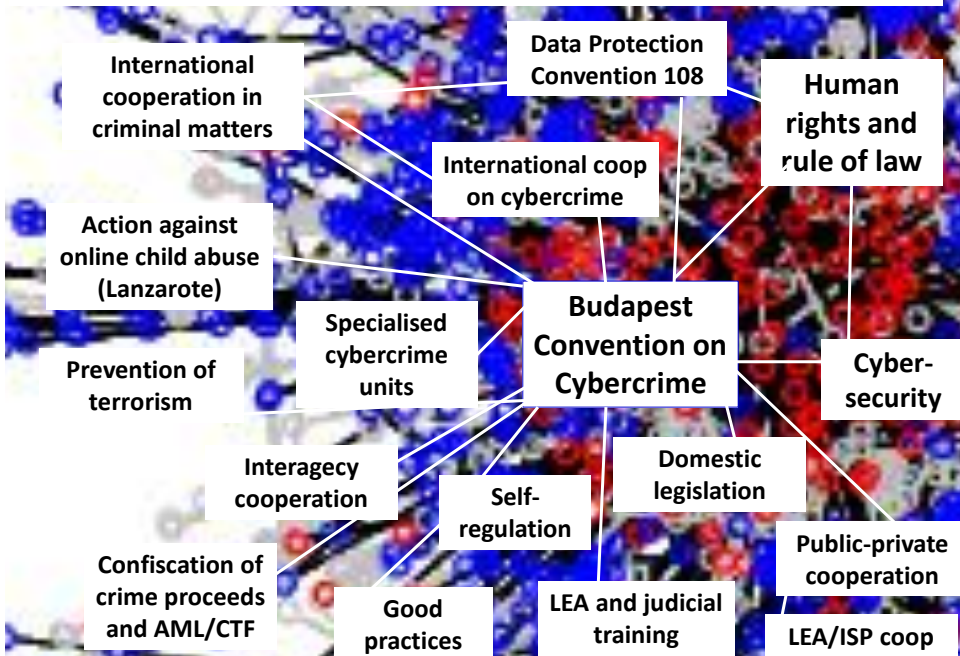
International cooperation in criminal matters

Data Protection Convention 108

Human rights and rule of law

International coop on cybercrime

Action against online child abuse (Lanzarote)

Budapest Convention on Cybercrime

Specialised cybercrime units

Prevention of terrorism

Cyber-security

Interagecy cooperation

Domestic legislation

Self-regulation

Confiscation of crime proceeds and AML/CTF

Public-private cooperation

Good practices

LEA and judicial training

LEA/ISP coop